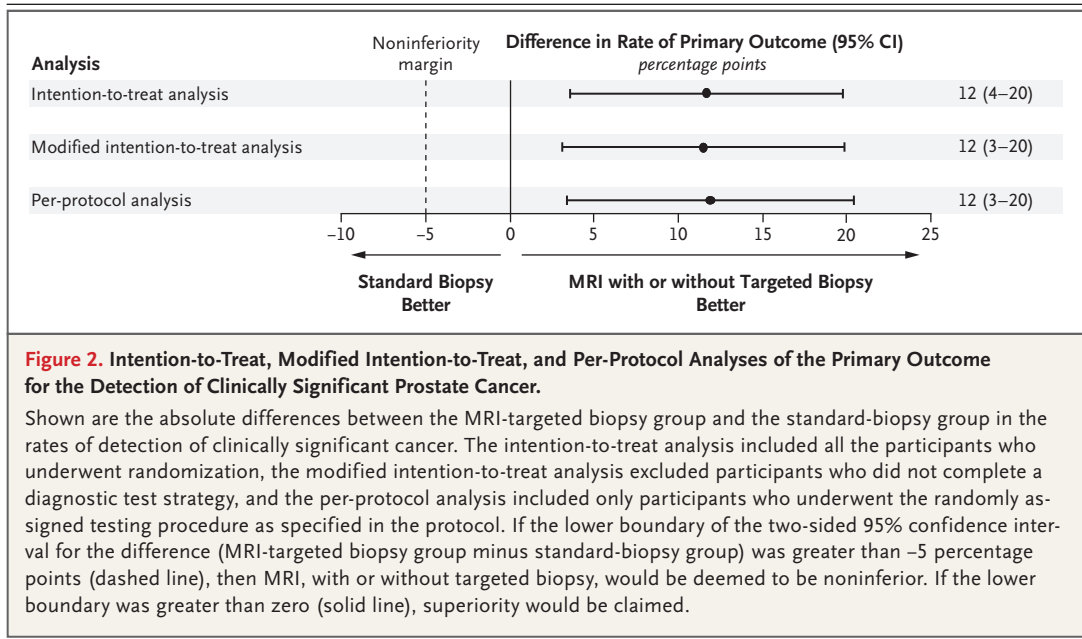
Analysis

Noninferiority margin

Difference in Rate of Primary Outcome (95% CI)
percentage points

Intention-to-treat analysis 12 (4–20)

Modified intention-to-treat analysis 12 (3–20)

Per-protocol analysis 12 (3–20)

–10 –5 0 5 10 15 20 25

Standard Biopsy Better

MRI with or without Targeted Biopsy Better

Figure 2. Intention-to-Treat, Modified Intention-to-Treat, and Per-Protocol Analyses of the Primary Outcome for the Detection of Clinically Significant Prostate Cancer.

Shown are the absolute differences between the MRI-targeted biopsy group and the standard-biopsy group in the rates of detection of clinically significant cancer. The intention-to-treat analysis included all the participants who underwent randomization, the modified intention-to-treat analysis excluded participants who did not complete a diagnostic test strategy, and the per-protocol analysis included only participants who underwent the randomly assigned testing procedure as specified in the protocol. If the lower boundary of the two-sided 95% confidence interval for the difference (MRI-targeted biopsy group minus standard-biopsy group) was greater than –5 percentage points (dashed line), then MRI, with or without targeted biopsy, would be deemed to be noninferior. If the lower boundary was greater than zero (solid line), superiority would be claimed.